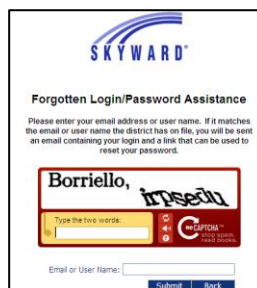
SKYWARD®

Forgotten Login/Password Assistance

Please enter your email address or user name. If it matches the email or user name the district has on file, you will be sent an email containing your login and a link that can be used to reset your password.

Borriello, irpsedu

Type the two words:

reCAPTCHA™
stop spam.
read books.

Email or User Name:

Submit Back